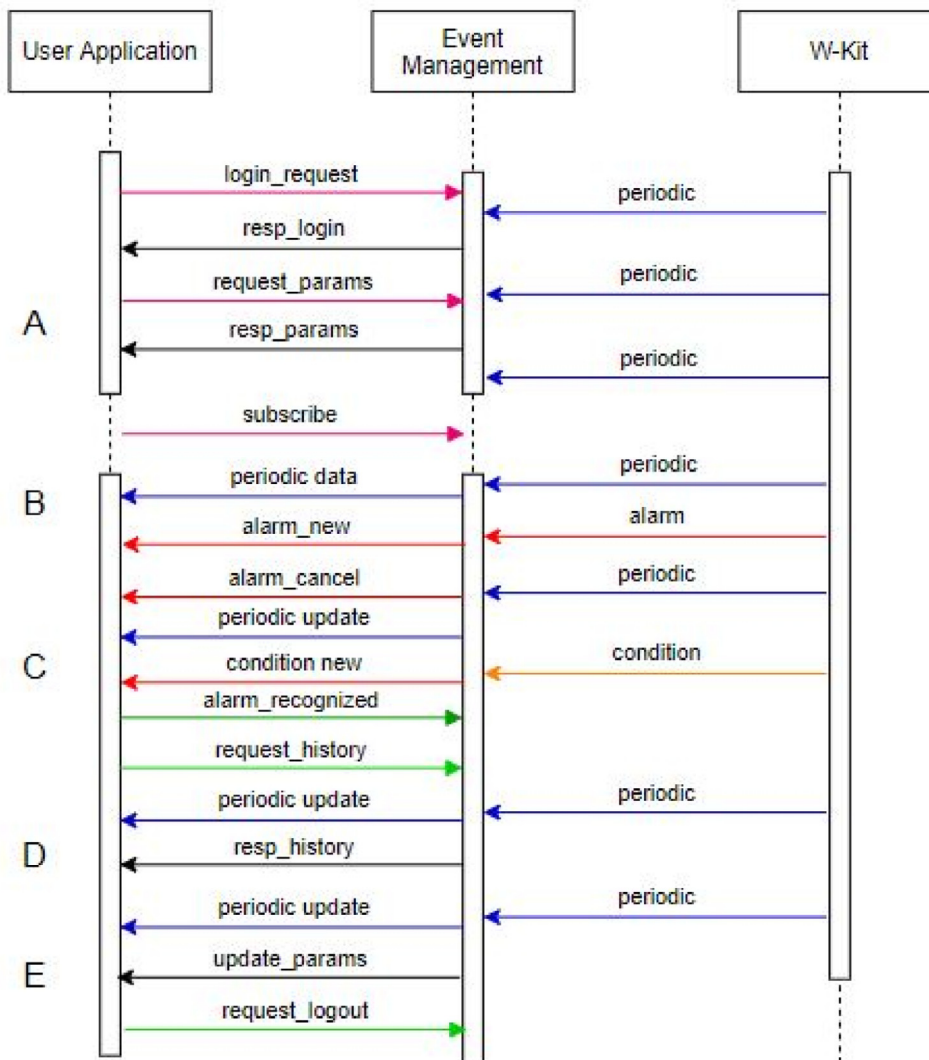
User Application

Event Management

W-Kit

login_request

periodic

resp_login

request_params

periodic

A

resp_params

periodic

subscribe

periodic

periodic data

B

alarm_new

alarm

alarm_cancel

periodic

periodic update

C

condition new

condition

alarm_recognized

request_history

periodic update

periodic

D

resp_history

periodic update

periodic

E

update_params

request_logout